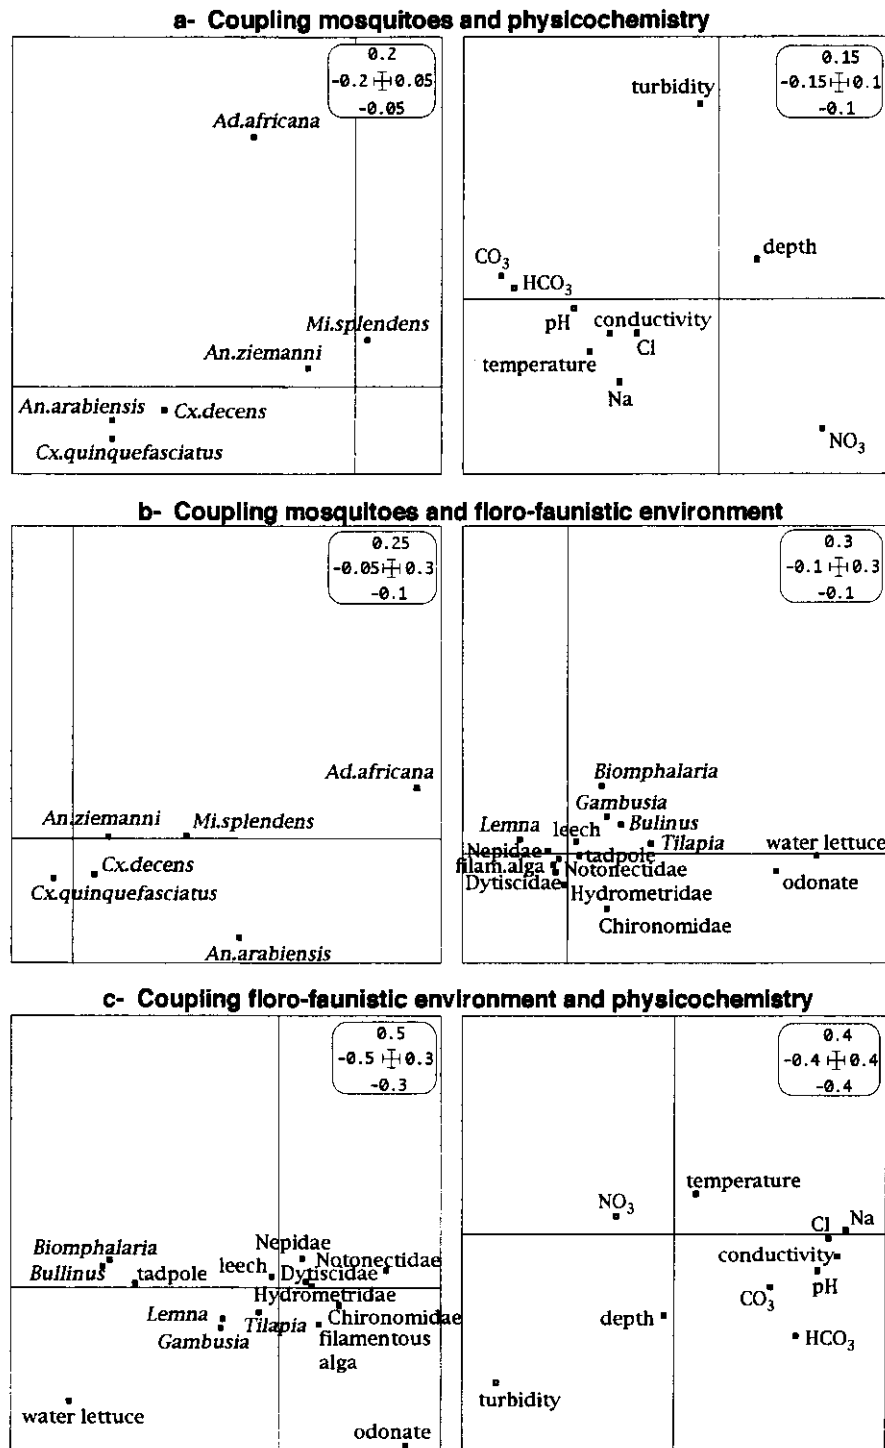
a- Coupling mosquitoes and physicochemistry

0.2
-0.2 0.05
-0.05

Ad.africana
Mi.splendens
An.ziemanni
An.arabiensis
Cx.decens
Cx.quinquefasciatus

0.15
-0.15 0.1
-0.1

turbidity
depth
$CO_3$
$HCO_3$
pH
conductivity
Cl
temperature
Na
$NO_3$

b- Coupling mosquitoes and floro-faunistic environment

0.25
-0.05 0.3
-0.1

Ad.africana
An.ziemanni
Mi.splendens
Cx.decens
Cx.quinquefasciatus
An.arabiensis

0.3
-0.1 0.3
-0.1

Biomphalaria
Gambusia
Lemna
leech
Bulinus
Nepidae
tadpole
Tilapia
water lettuce
filam.alga
Notonectidae
Dytiscidae
Hydrometridae
odonate
Chironomidae

c- Coupling floro-faunistic environment and physicochemistry

0.5
-0.5 0.3
-0.3

Nepidae
Biomphalaria
leech
Notonectidae
Bullinus
tadpole
Dytiscidae
Hydrometridae
Lemna
Tilapia
Chironomidae
Gambusia
filamentous alga
water lettuce
odonate

0.4
-0.4 0.4
-0.4

temperature
$NO_3$
Cl
Na
conductivity
pH
$CO_3$
depth
$HCO_3$
turbidity